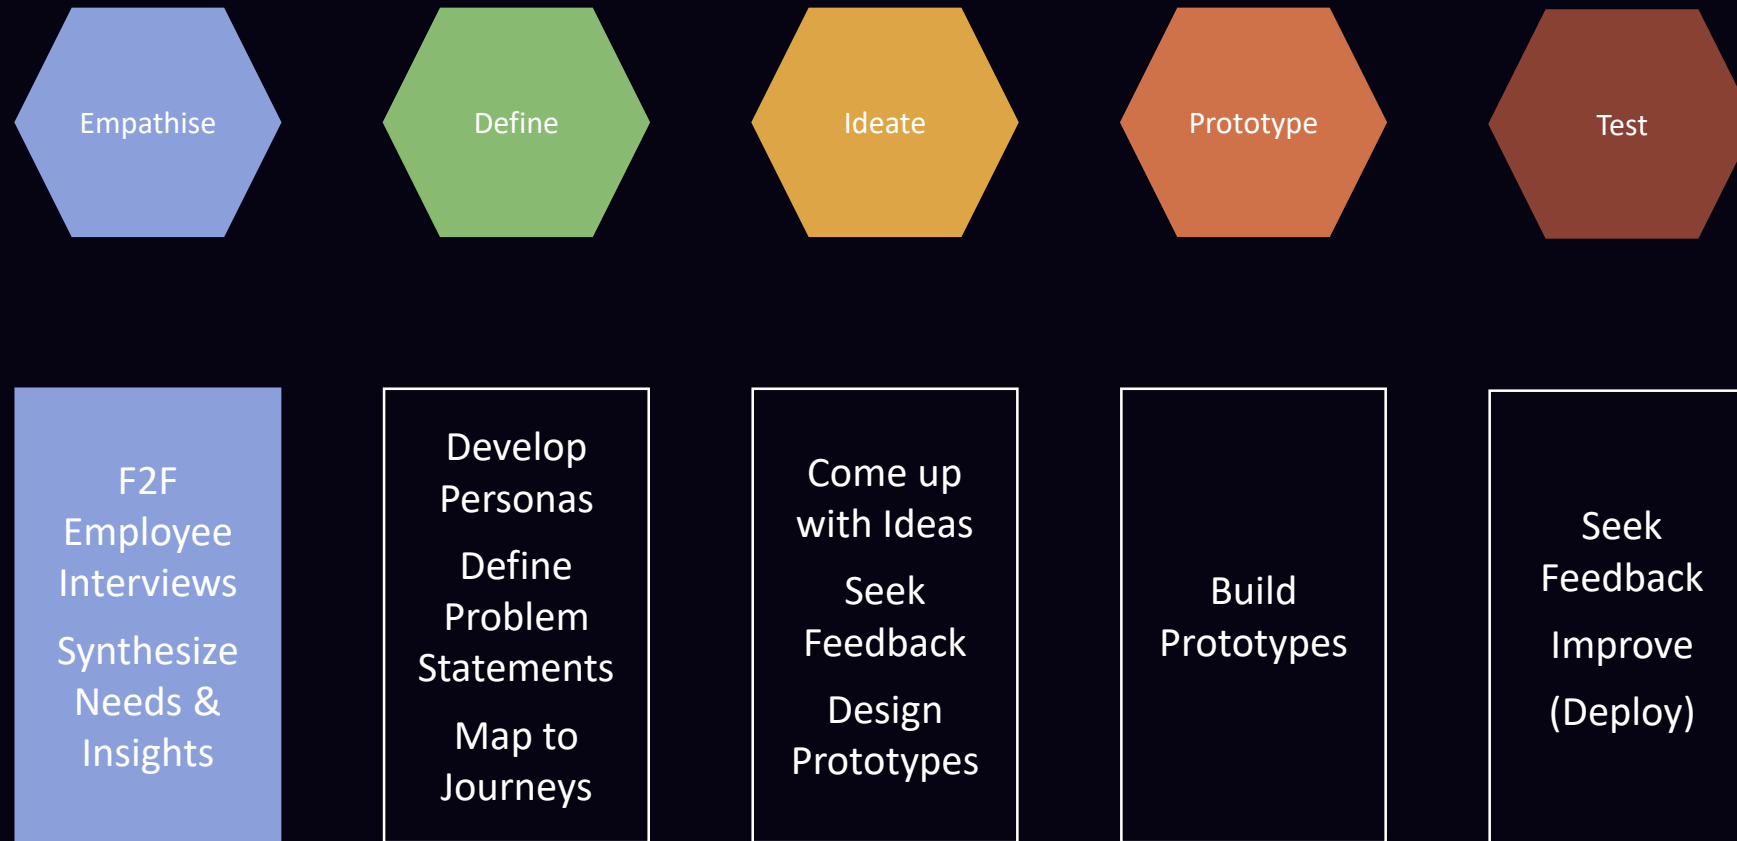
Empathise

Define

Ideate

Prototype

Test

F2F Employee Interviews

Synthesize Needs & Insights

Develop Personas

Define Problem Statements

Map to Journeys

Come up with Ideas

Seek Feedback

Design Prototypes

Build Prototypes

Seek Feedback

Improve

(Deploy)